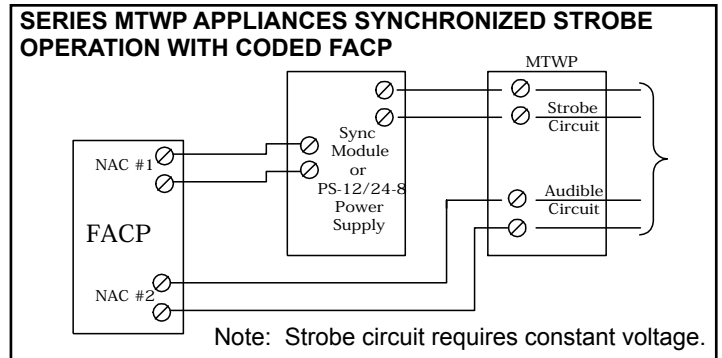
SERIES MTWP APPLIANCES SYNCHRONIZED STROBE OPERATION WITH CODED FACP

MTWP

Strobe Circuit

Sync Module or PS-12/24-8 Power Supply

NAC #1

FACP

Audible Circuit

NAC #2

Note: Strobe circuit requires constant voltage.